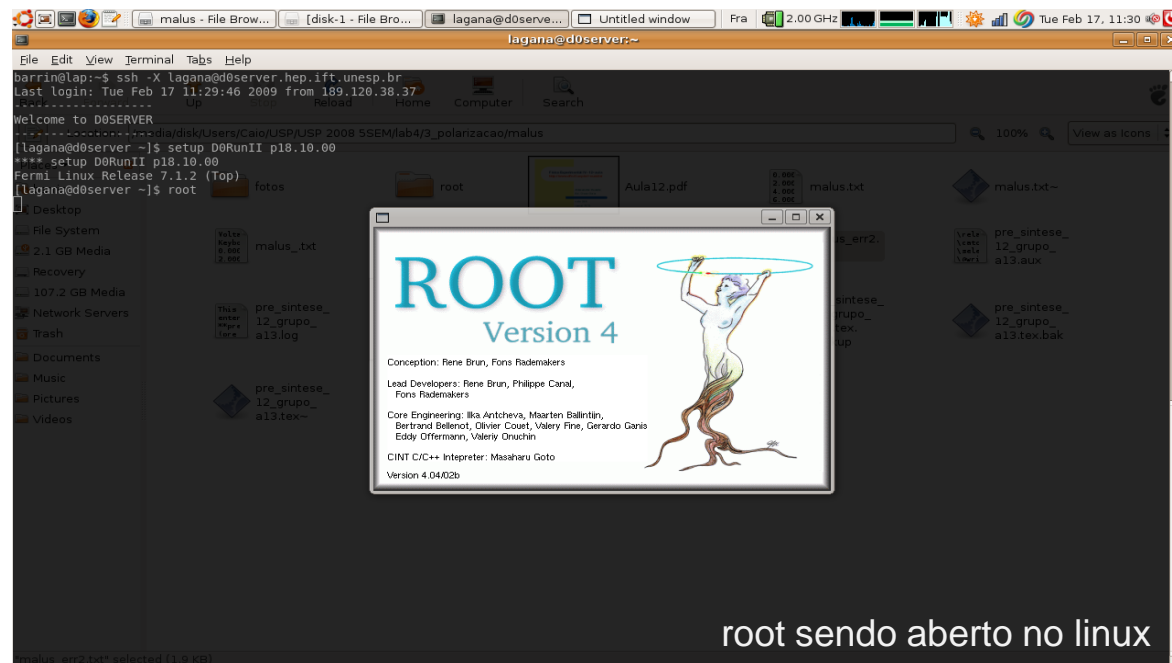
malus - File Brow... [disk-1 - File Bro... lagana@d0serve... Untitled window Fra 2.00 GHz Tue Feb 17, 11:30

lagana@d0server:~

File Edit View Terminal Tabs Help

barrin@lap:~$ ssh -X lagana@d0server.hep.ift.unesp.br
Last login: Tue Feb 17 11:29:46 2009 from 189.120.38.37
-------------------
Welcome to D0SERVER
-------------------
[lagana@d0server ~]$ setup D0RunII p18.10.00
**** setup D0RunII p18.10.00
Fermi Linux Release 7.1.2 (Top)
[lagana@d0server ~]$ root

Up Stop Reload Home Computer Search

/media/disk/Users/Caio/USP/USP 2008 5SEM/lab4/3_polarizacao/malus

100% View as Icons

Desktop
File System
2.1 GB Media
Recovery
107.2 GB Media
Network Servers
Trash
Documents
Music
Pictures
Videos

fotos root Aula12.pdf malus.txt malus.txt~
malus_.txt s_err2. pre_sintese_12_grupo_a13.aux
pre_sintese_12_grupo_a13.log sintese_grupo_tex. up pre_sintese_12_grupo_a13.tex.bak
pre_sintese_12_grupo_a13.tex~

ROOT
Version 4

Conception: Rene Brun, Fons Rademakers

Lead Developers: Rene Brun, Philippe Canal, Fons Rademakers

Core Engineering: Ilka Antcheva, Maarten Ballintijn, Bertrand Bellenot, Olivier Couet, Valery Fine, Gerardo Ganis Eddy Offermann, Valeriy Onuchin

CINT C/C++ Intepreter: Masaharu Goto

Version 4.04/02b

"malus_err2.txt" selected (1.9 KB)

root sendo aberto no linux